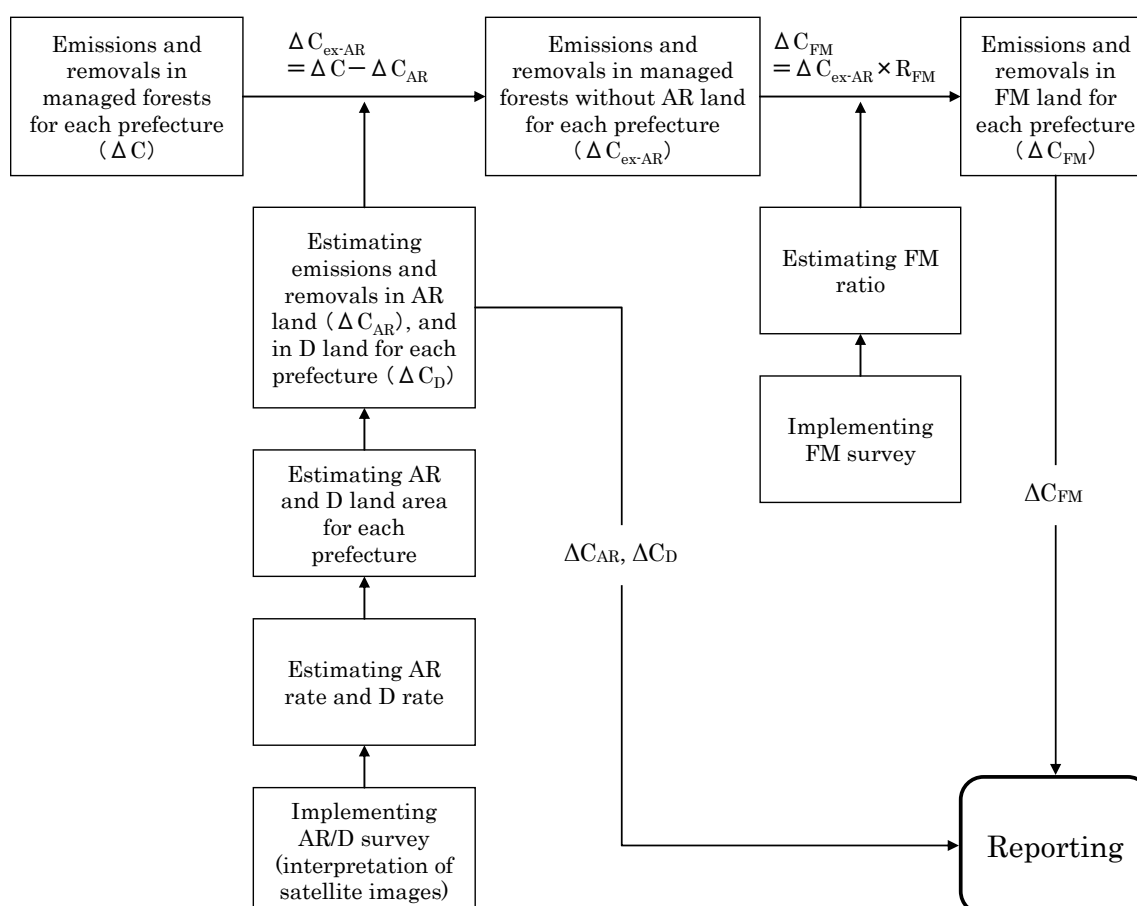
Emissions and removals in managed forests for each prefecture ($\Delta C$)

$\Delta C_{ex\text{-}AR} = \Delta C - \Delta C_{AR}$

Emissions and removals in managed forests without AR land for each prefecture ($\Delta C_{ex\text{-}AR}$)

$\Delta C_{FM} = \Delta C_{ex\text{-}AR} \times R_{FM}$

Emissions and removals in FM land for each prefecture ($\Delta C_{FM}$)

Estimating emissions and removals in AR land ($\Delta C_{AR}$), and in D land for each prefecture ($\Delta C_{D}$)

Estimating FM ratio

Implementing FM survey

$\Delta C_{FM}$

Estimating AR and D land area for each prefecture

$\Delta C_{AR}$, $\Delta C_{D}$

Estimating AR rate and D rate

Implementing AR/D survey (interpretation of satellite images)

Reporting